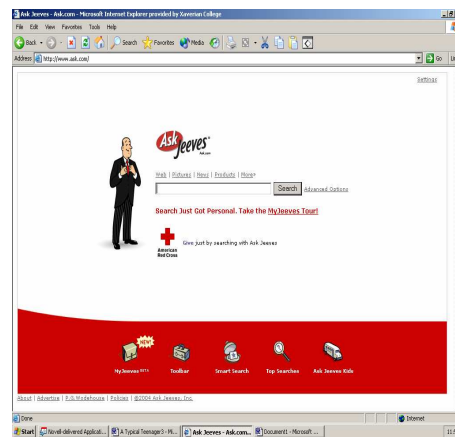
Ask Jeeves - Ask.com - Microsoft Internet Explorer provided by Xaverian College

File Edit View Favorites Tools Help

Back Search Favorites Media

Address http://www.ask.com/

Go

Settings

Ask Jeeves Ask.com

Web | Pictures | News | Products | Phone

Search Advanced Options

Search Just Got Personal. Take the MyJeeves Tour!

American Red Cross

Give just by searching with Ask Jeeves

NEW!

MyJeeves BETA

Toolbar

Smart Search

Top Searches

Ask Jeeves Kids

About | Advertise | P.G. Wodehouse | Policies | ©2004 Ask Jeeves, Inc.

Done

Internet

Start Novell-delivered Applicat... A Typical Teenager3 - Mi... Ask Jeeves - Ask.com... Document1 - Microsoft ...